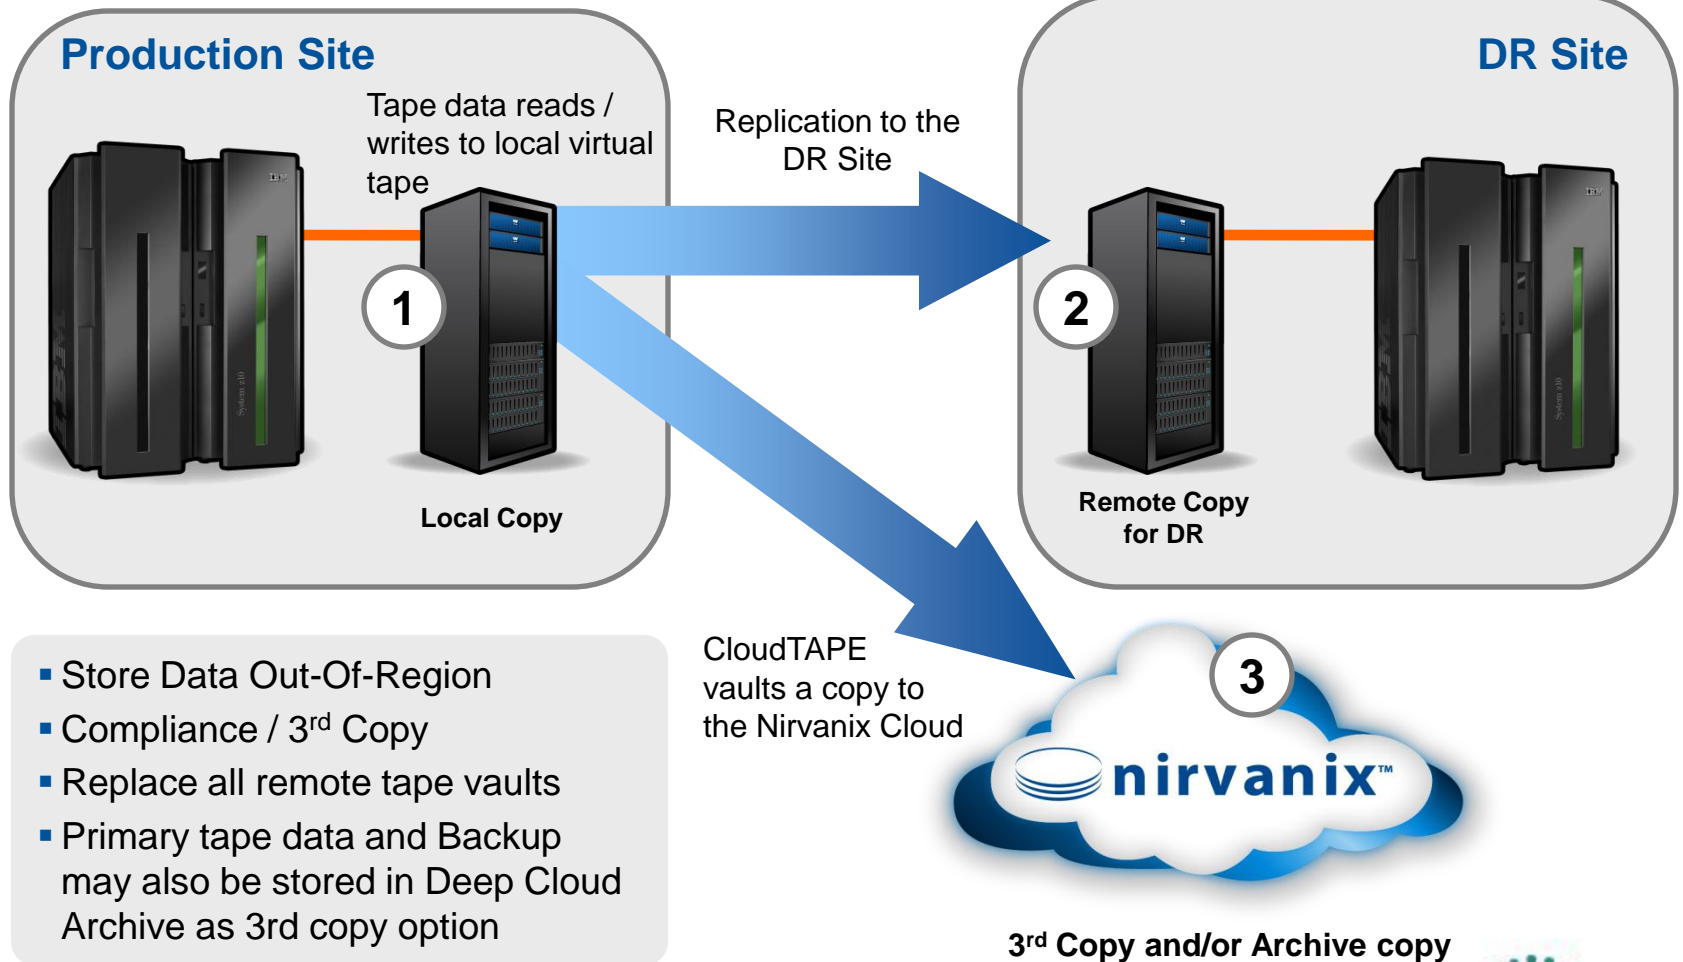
Production Site

Tape data reads / writes to local virtual tape

1

Local Copy

Replication to the DR Site

DR Site

2

Remote Copy for DR

- Store Data Out-Of-Region
- Compliance / 3$^{rd}$ Copy
- Replace all remote tape vaults
- Primary tape data and Backup may also be stored in Deep Cloud Archive as 3rd copy option

CloudTAPE vaults a copy to the Nirvanix Cloud

3

nirvanix™

3$^{rd}$ Copy and/or Archive copy